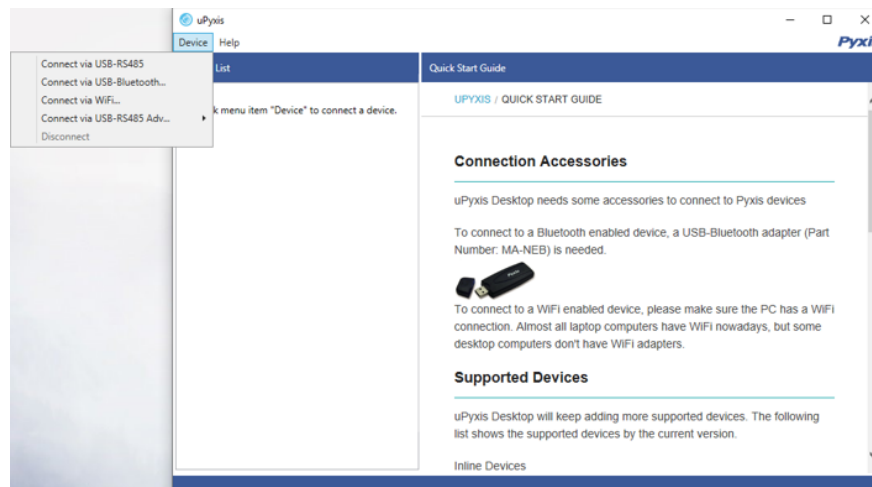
uPyxis

Device Help

Pyxi

Connect via USB-RS485
Connect via USB-Bluetooth...
Connect via WiFi...
Connect via USB-RS485 Adv...
Disconnect

List

k menu item "Device" to connect a device.

Quick Start Guide

UPYXIS / QUICK START GUIDE

Connection Accessories

uPyxis Desktop needs some accessories to connect to Pyxis devices

To connect to a Bluetooth enabled device, a USB-Bluetooth adapter (Part Number: MA-NEB) is needed.

Pyxis

To connect to a WiFi enabled device, please make sure the PC has a WiFi connection. Almost all laptop computers have WiFi nowadays, but some desktop computers don't have WiFi adapters.

Supported Devices

uPyxis Desktop will keep adding more supported devices. The following list shows the supported devices by the current version.

Inline Devices